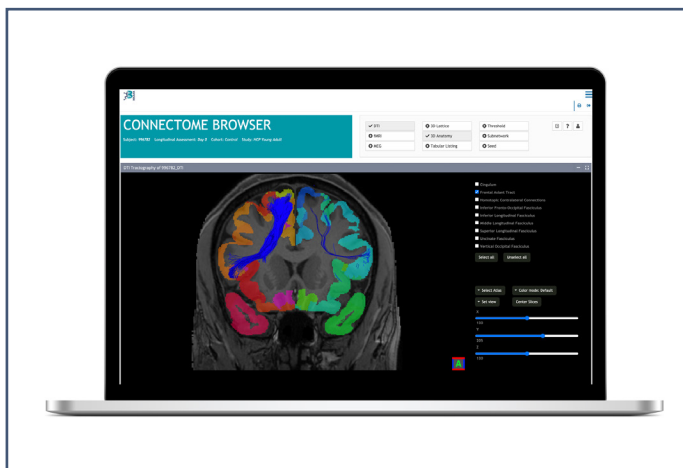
CONNECTOME BROWSER

Subject: 990782 Longitudinal Assessment: Day 0 Cohort: Control Study: HCP Young Adult

DTI

fMRI

MEG

3D Lesion

3D Anatomy

Tabular Listing

Threshold

Subnetwork

Seed

DTI Tractography of 990782_DTI

Cingulum

Frontal Aslant Tract

Homotopic Contralateral Connections

Inferior Fronto-Occipital Fasciculus

Inferior Longitudinal Fasciculus

Middle Longitudinal Fasciculus

Superior Longitudinal Fasciculus

Uncinate Fasciculus

Vertical Occipital Fasciculus

Select all

Unselect all

Select Atlas

Color mode: Default

Set view

Center Slices

x

y

z

A